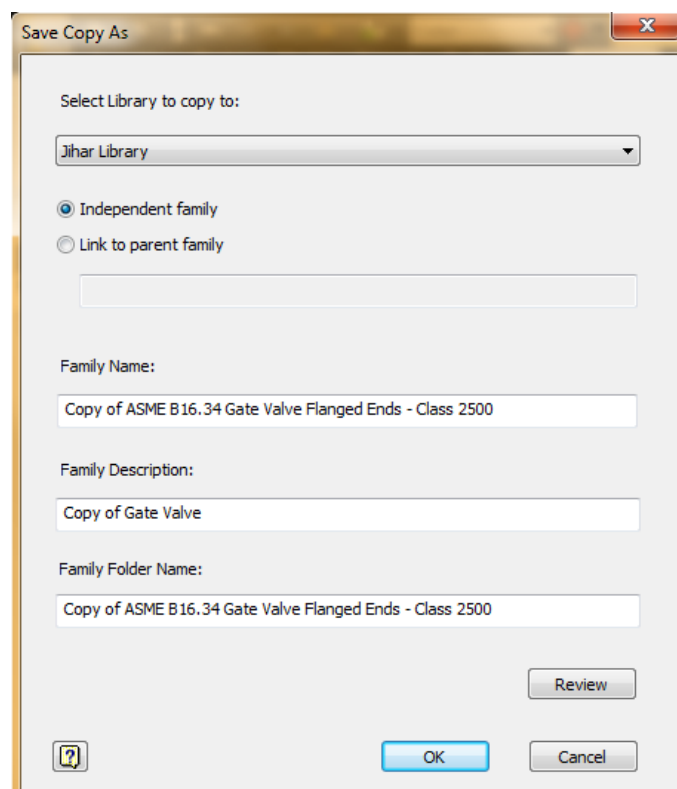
Save Copy As

Select Library to copy to:

Jihar Library

Independent family

Link to parent family

Family Name:

Copy of ASME B16.34 Gate Valve Flanged Ends - Class 2500

Family Description:

Copy of Gate Valve

Family Folder Name:

Copy of ASME B16.34 Gate Valve Flanged Ends - Class 2500

Review

?

OK

Cancel